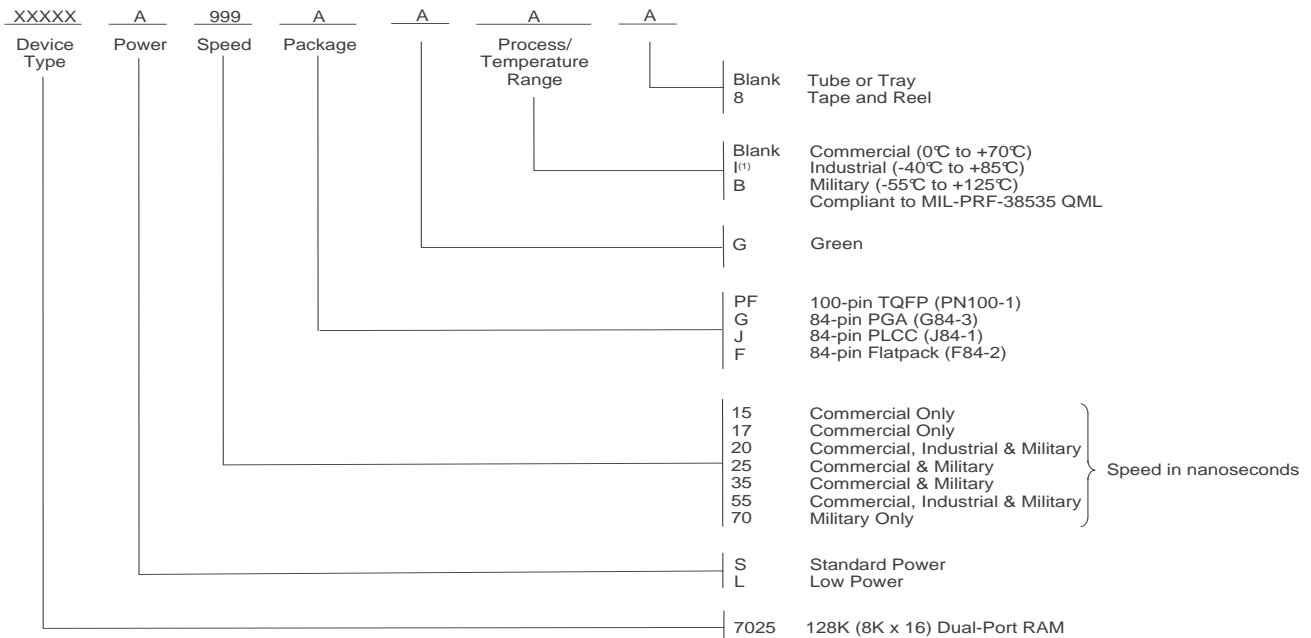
XXXXX A 999 A A A A

Device Type Power Speed Package Process/ Temperature Range

Blank Tube or Tray
8 Tape and Reel

Blank Commercial (0℃ to +70℃)
I$^{(1)}$ Industrial (-40℃ to +85℃)
B Military (-55℃ to +125℃)
Compliant to MIL-PRF-38535 QML

G Green

PF 100-pin TQFP (PN100-1)
G 84-pin PGA (G84-3)
J 84-pin PLCC (J84-1)
F 84-pin Flatpack (F84-2)

15 Commercial Only
17 Commercial Only
20 Commercial, Industrial & Military
25 Commercial & Military
35 Commercial & Military
55 Commercial, Industrial & Military
70 Military Only

Speed in nanoseconds

S Standard Power
L Low Power

7025 128K (8K x 16) Dual-Port RAM